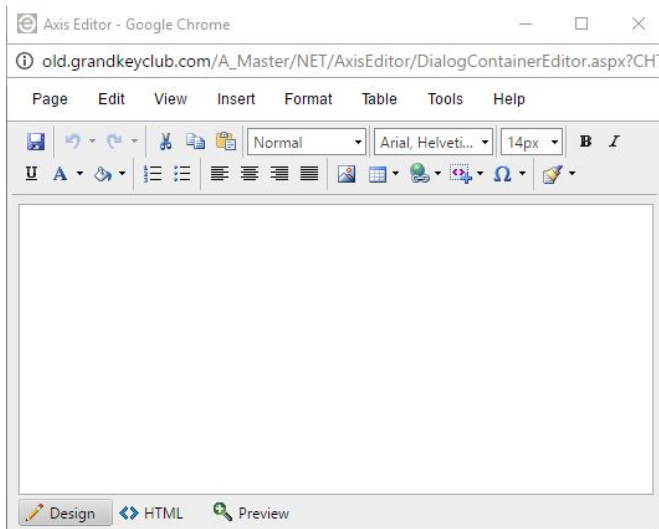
Axis Editor - Google Chrome

old.grandkeyclub.com/A_Master/NET/AxisEditor/DialogContainerEditor.aspx?CH

Page Edit View Insert Format Table Tools Help

Normal Arial, Helveti... 14px B I

U A

Design HTML Preview